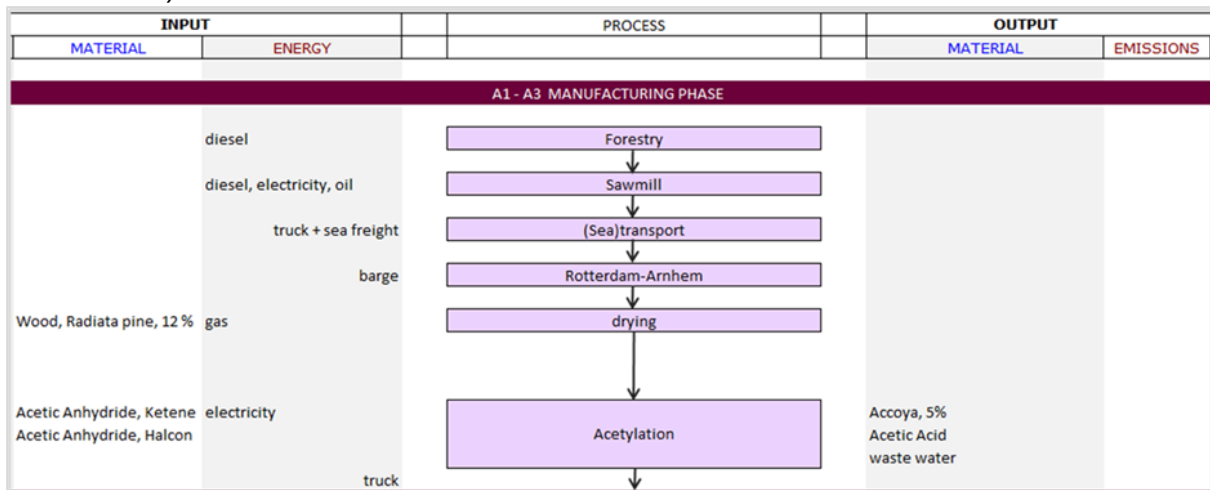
| INPUT | | | PROCESS | | OUTPUT | |
|---|---|---|---|---|---|---|
| MATERIAL | ENERGY | | | | MATERIAL | EMISSIONS |

A1 - A3 MANUFACTURING PHASE

diesel — Forestry

diesel, electricity, oil — Sawmill

truck + sea freight — (Sea)transport

barge — Rotterdam-Arnhem

Wood, Radiata pine, 12 % — gas — drying

Acetic Anhydride, Ketene — electricity
Acetic Anhydride, Halcon

Acetylation

Accoya, 5%
Acetic Acid
waste water

truck